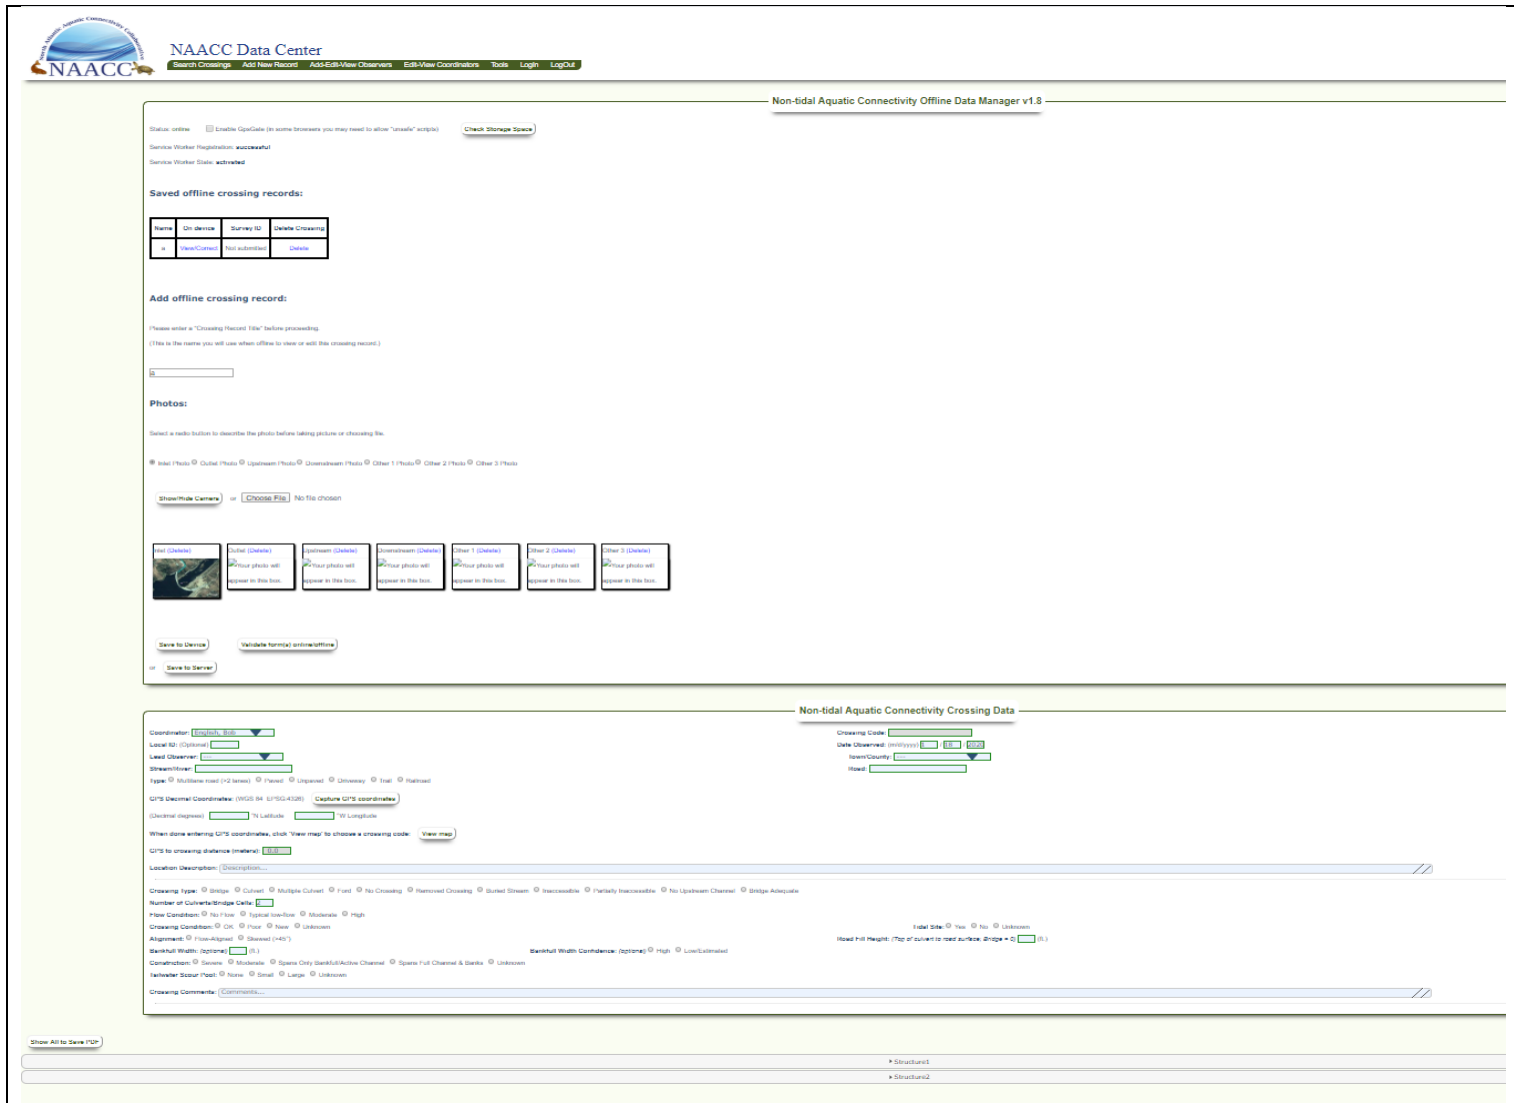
North Atlantic Aquatic Connectivity Collaborative
NAACC

NAACC Data Center

Search Crossings Add New Record Add-Edit-View Observers Edit-View Coordinators Tools Login LogOut

Non-tidal Aquatic Connectivity Offline Data Manager v1.8

Status: online Enable GpsGate (in some browsers you may need to allow "unsafe" scripts) Check Storage Space

Service Worker Registration: successful

Service Worker State: activated

Saved offline crossing records:

| Name | On device | Survey ID | Delete Crossing |
|---|---|---|---|
| a | View/Correct | Not submitted | Delete |

Add offline crossing record:

Please enter a "Crossing Record Title" before proceeding.

(This is the name you will use when offline to view or edit this crossing record.)

a

Photos:

Select a radio button to describe the photo before taking picture or choosing file.

Inlet Photo Outlet Photo Upstream Photo Downstream Photo Other 1 Photo Other 2 Photo Other 3 Photo

Show/Hide Camera or Choose File No file chosen

Inlet (Delete) Outlet (Delete) Your photo will appear in this box. Upstream (Delete) Your photo will appear in this box. Downstream (Delete) Your photo will appear in this box. Other 1 (Delete) Your photo will appear in this box. Other 2 (Delete) Your photo will appear in this box. Other 3 (Delete) Your photo will appear in this box.

Save to Device Validate form(s) online/offline

or Save to Server

Non-tidal Aquatic Connectivity Crossing Data

Coordinator: English, Bob
Local ID: (Optional)
Lead Observer: ---
Stream/River:
Type: Multilane road (>2 lanes) Paved Unpaved Driveway Trail Railroad

Crossing Code:
Date Observed: (mm/yyyy) 1 / 18 / 2020
Town/County: ---
Road:

GPS Decimal Coordinates: (WGS 84 EPSG:4326) Capture GPS coordinates
(Decimal degrees) °N Latitude °W Longitude
When done entering GPS coordinates, click 'View map' to choose a crossing code: View map
GPS to crossing distance (meters): 0.0
Location Description: Description...

Crossing Type: Bridge Culvert Multiple Culvert Ford No Crossing Removed Crossing Buried Stream Inaccessible Partially Inaccessible No Upstream Channel Bridge Adequate
Number of Culverts/Bridge Cells: 1
Flow Condition: No Flow Typical Low-flow Moderate High
Crossing Condition: OK Poor New Unknown
Tidal Site: Yes No Unknown
Alignment: Flow-Aligned Skewed (>45°)
Road Fill Height: (Top of culvert to road surface; Bridge = 0) (ft.)
Bankfull Width: (optional) (ft.)
Bankfull Width Confidence: (optional) High Low/Estimated
Constriction: Severe Moderate Spans Only Bankfull/Active Channel Spans Full Channel & Banks Unknown
Tailwater Scour Pool: None Small Large Unknown
Crossing Comments: Comments...

Show All to Save PDF

▸ Structure1
▸ Structure2